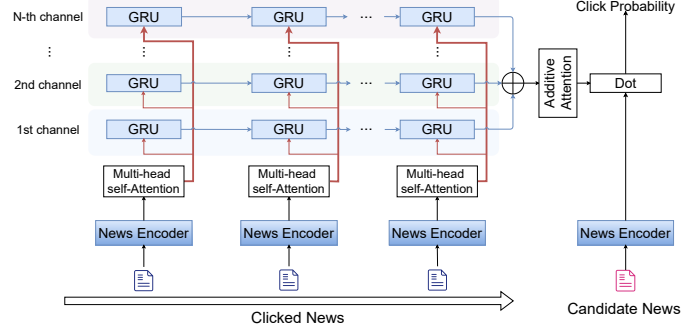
Click Probability

N-th channel
GRU
GRU
...
GRU

⋮
⋮
⋮
⋮

2nd channel
GRU
GRU
...
GRU

1st channel
GRU
GRU
...
GRU

Additive Attention

Dot

Multi-head self-Attention
Multi-head self-Attention
Multi-head self-Attention

News Encoder
News Encoder
News Encoder
News Encoder

Clicked News

Candidate News